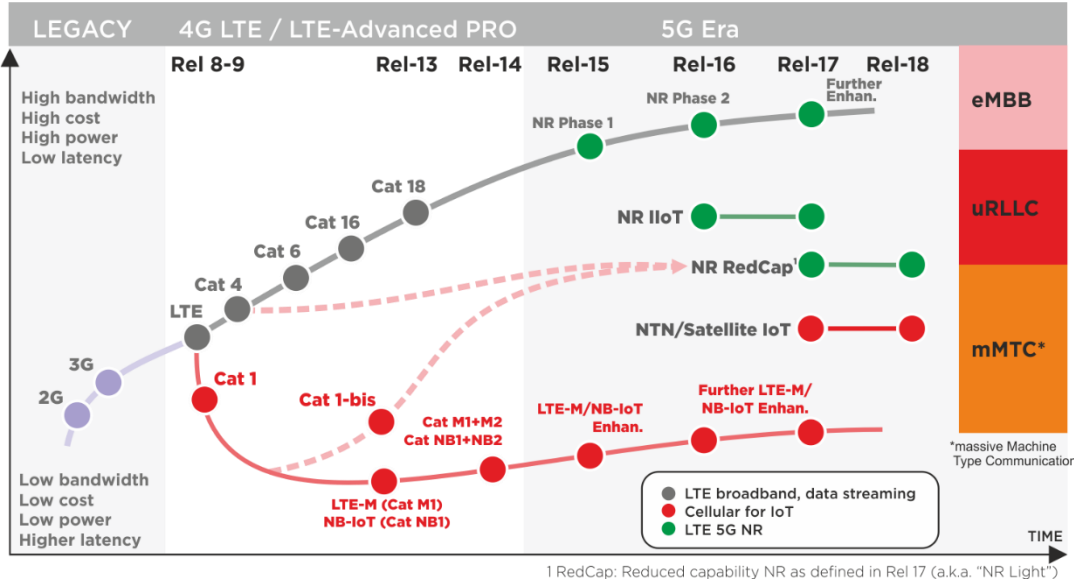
LEGACY

4G LTE / LTE-Advanced PRO

5G Era

Rel 8-9

Rel-13

Rel-14

Rel-15

Rel-16

Rel-17

Rel-18

High bandwidth
High cost
High power
Low latency

Further Enhan.

NR Phase 2

NR Phase 1

eMBB

Cat 18

Cat 16

Cat 6

Cat 4

LTE

NR IIoT

uRLLC

NR RedCap$^1$

NTN/Satellite IoT

mMTC*

3G

2G

Cat 1

Cat 1-bis

Cat M1+M2
Cat NB1+NB2

LTE-M/NB-IoT Enhan.

Further LTE-M/ NB-IoT Enhan.

*massive Machine Type Communication

LTE-M (Cat M1)
NB-IoT (Cat NB1)

Low bandwidth
Low cost
Low power
Higher latency

LTE broadband, data streaming
Cellular for IoT
LTE 5G NR

TIME

1 RedCap: Reduced capability NR as defined in Rel 17 (a.k.a. "NR Light")